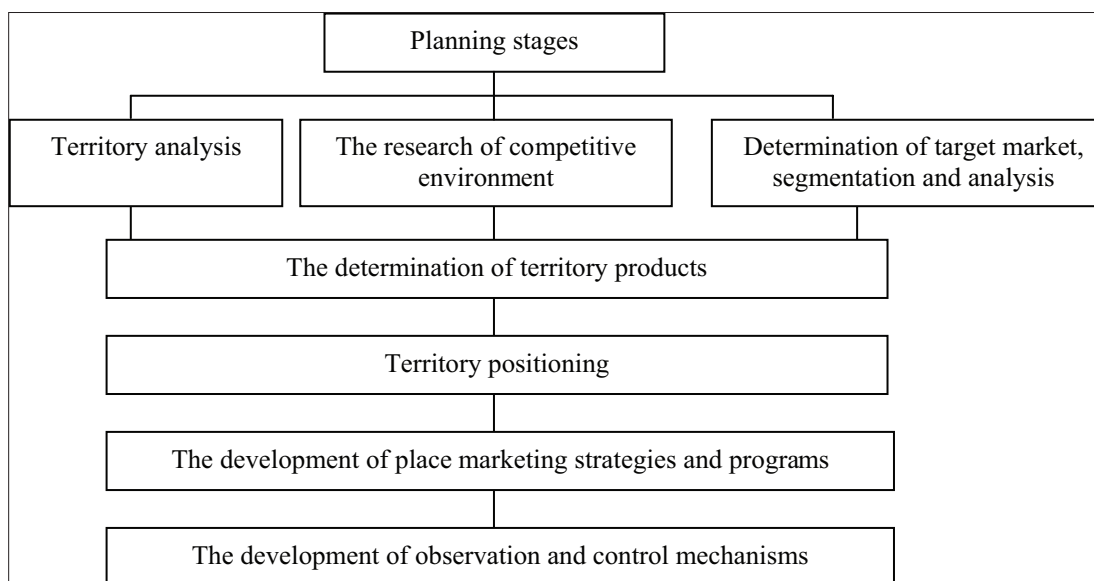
Planning stages

Territory analysis

The research of competitive environment

Determination of target market, segmentation and analysis

The determination of territory products

Territory positioning

The development of place marketing strategies and programs

The development of observation and control mechanisms